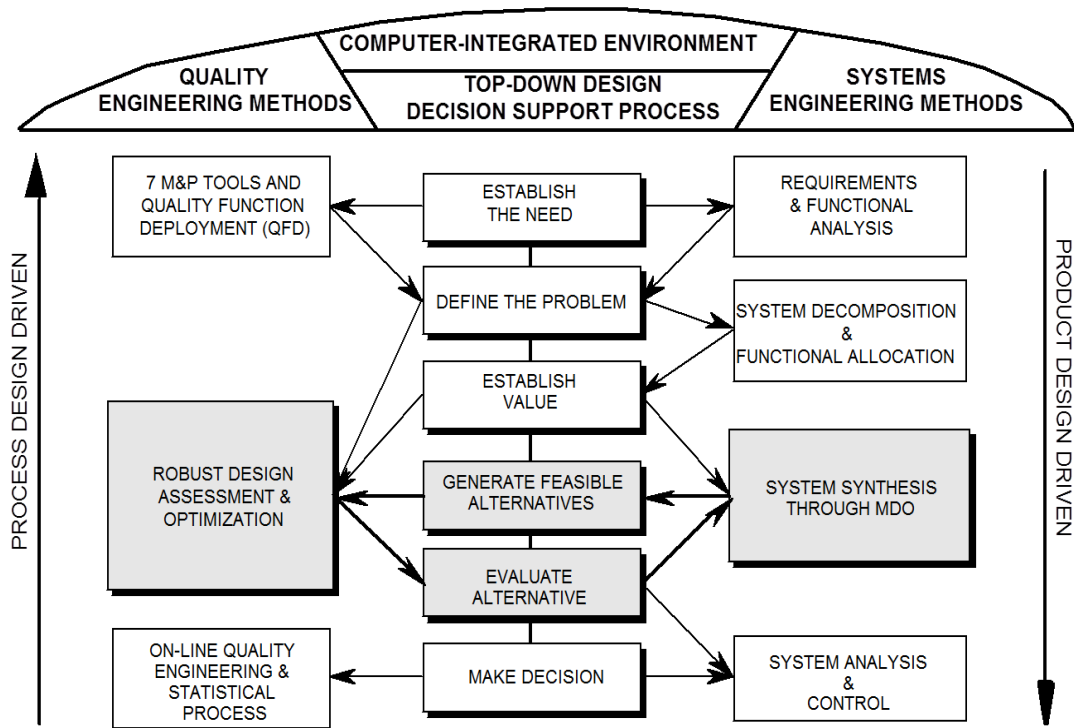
COMPUTER-INTEGRATED ENVIRONMENT

QUALITY ENGINEERING METHODS

TOP-DOWN DESIGN DECISION SUPPORT PROCESS

SYSTEMS ENGINEERING METHODS

PROCESS DESIGN DRIVEN

7 M&P TOOLS AND QUALITY FUNCTION DEPLOYMENT (QFD)

ESTABLISH THE NEED

REQUIREMENTS & FUNCTIONAL ANALYSIS

DEFINE THE PROBLEM

SYSTEM DECOMPOSITION & FUNCTIONAL ALLOCATION

ESTABLISH VALUE

ROBUST DESIGN ASSESSMENT & OPTIMIZATION

GENERATE FEASIBLE ALTERNATIVES

SYSTEM SYNTHESIS THROUGH MDO

EVALUATE ALTERNATIVE

ON-LINE QUALITY ENGINEERING & STATISTICAL PROCESS

MAKE DECISION

SYSTEM ANALYSIS & CONTROL

PRODUCT DESIGN DRIVEN